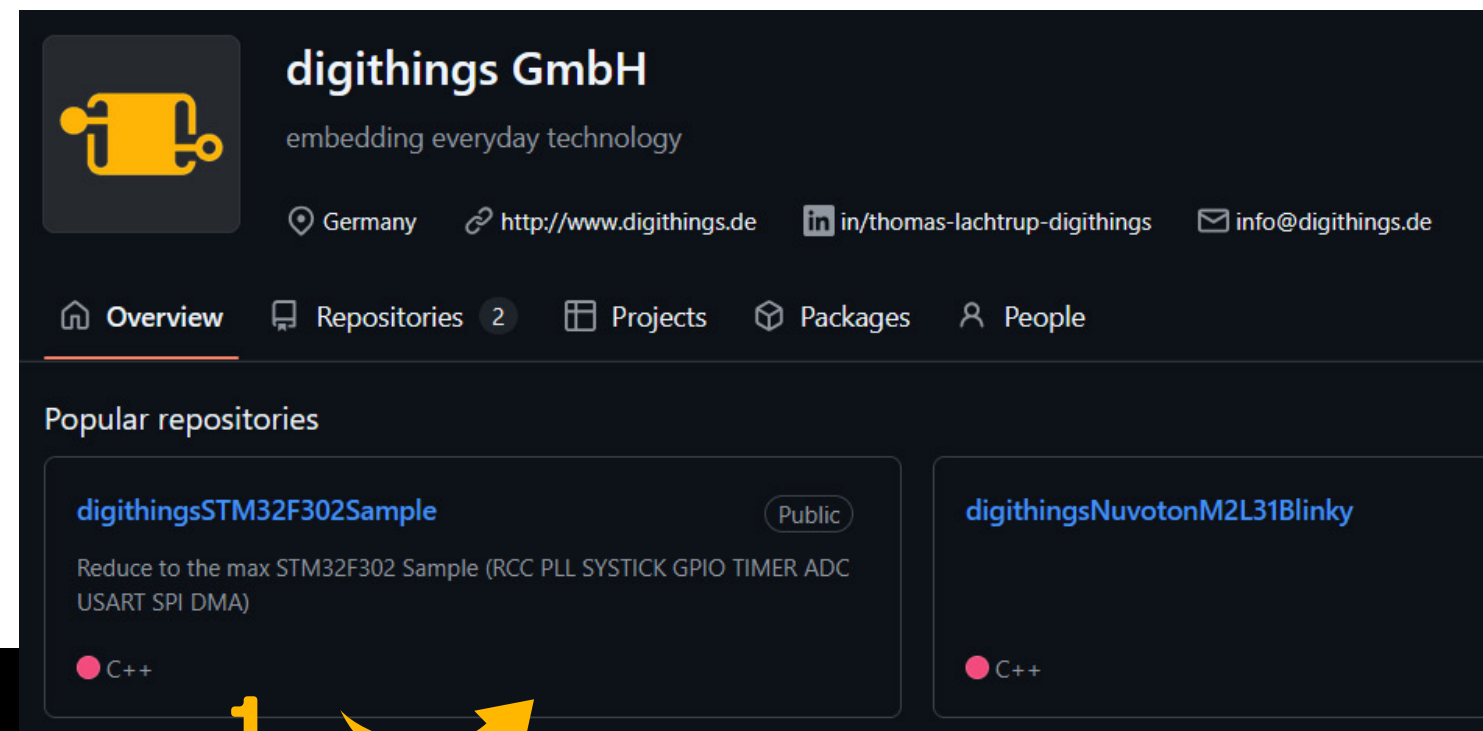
digithings GmbH

embedding everyday technology

Germany http://www.digithings.de in/thomas-lachtrup-digithings info@digithings.de

Overview Repositories 2 Projects Packages People

Popular repositories

digithingsSTM32F302Sample Public

Reduce to the max STM32F302 Sample (RCC PLL SYSTICK GPIO TIMER ADC USART SPI DMA)

C++

digithingsNuvotonM2L31Blinky

C++